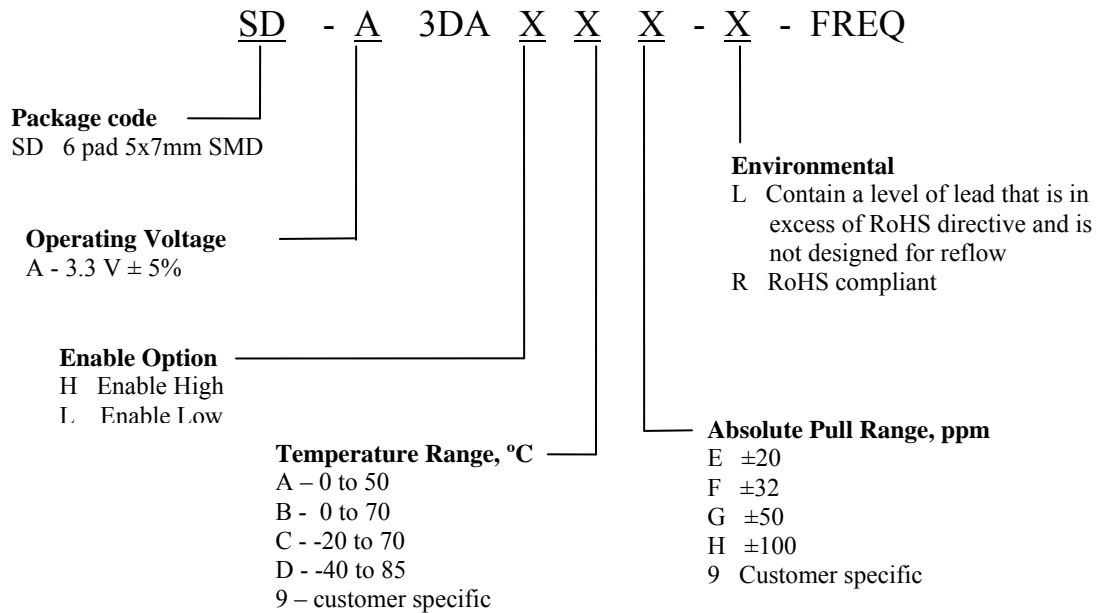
SD - A 3DA X X X - X - FREQ

**Package code**
SD 6 pad 5x7mm SMD

**Operating Voltage**
A - 3.3 V ± 5%

**Enable Option**
H Enable High
L Enable Low

**Temperature Range, ºC**
A – 0 to 50
B - 0 to 70
C - -20 to 70
D - -40 to 85
9 – customer specific

**Environmental**
L Contain a level of lead that is in excess of RoHS directive and is not designed for reflow
R RoHS compliant

**Absolute Pull Range, ppm**
E ±20
F ±32
G ±50
H ±100
9 Customer specific